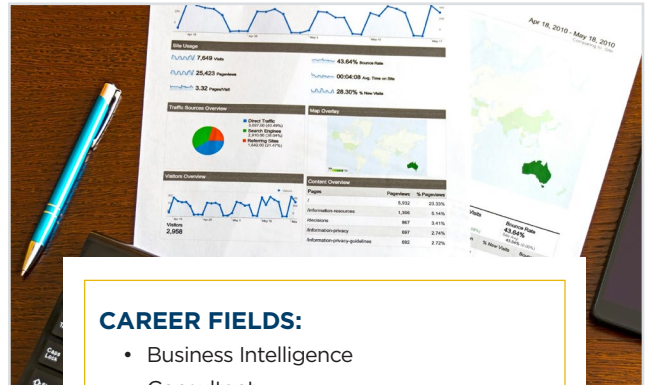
Site Usage

7,649 Visits

25,423 Pageviews

3.32 Pages/Visit

43.64% Bounce Rate

00:04:08 Avg. Time on Site

28.30% % New Visits

Traffic Sources Overview

Direct Traffic

Search Engines

Referring Sites

Map Overlay

Visitors Overview

Visitors 2,958

Content Overview

| Pages | Pageviews | % Pageviews |
|---|---|---|
| / | 5,932 | 23.33% |
| /information-resources | 1,306 | 5.14% |
| /decisions | 867 | 3.41% |
| /information-privacy | 697 | 2.74% |
| /information-privacy-guidelines | 692 | 2.72% |

Apr 18, 2010 - May 18, 2010

Bounce Rate 43.64%

% New Visits

CAREER FIELDS:

• Business Intelligence

• Consultant